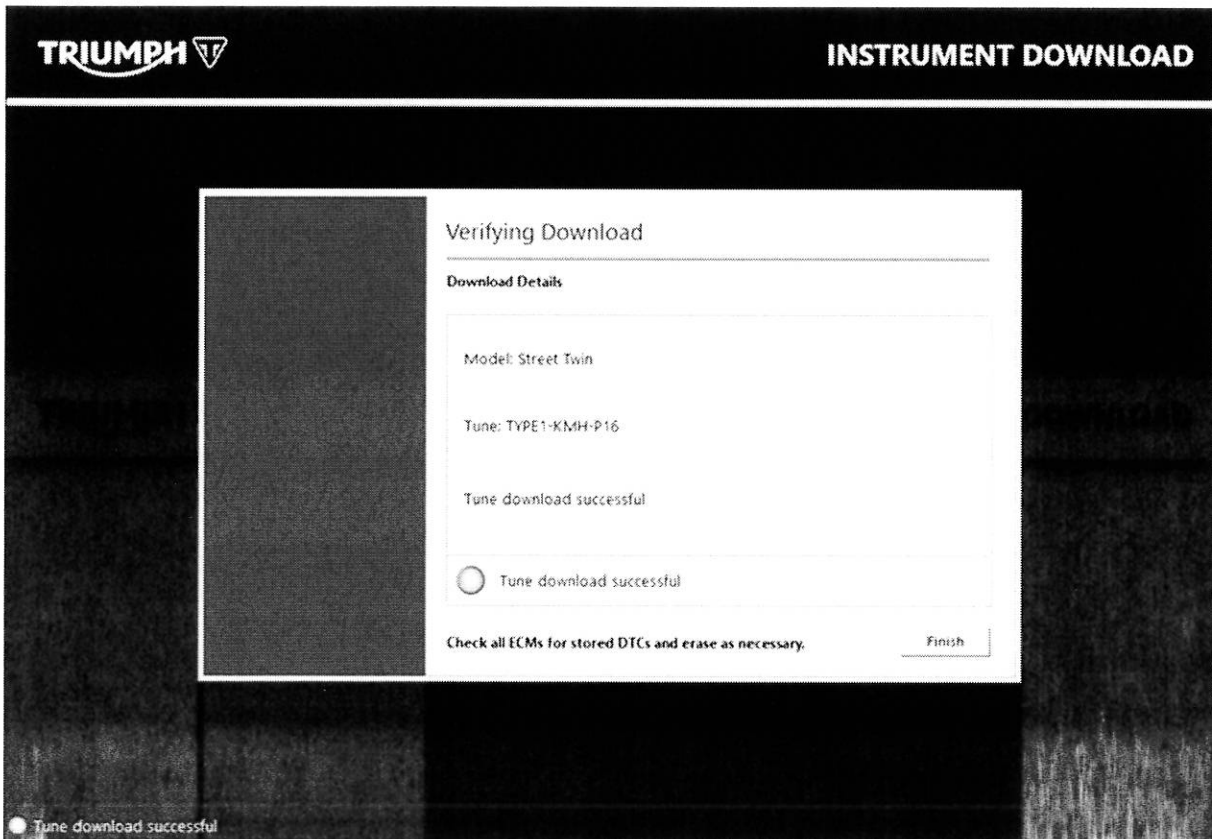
TRIUMPH

INSTRUMENT DOWNLOAD

Verifying Download

Download Details

Model: Street Twin

Tune: TYPE1-KMH-P16

Tune download successful

Tune download successful

Check all ECMs for stored DTCs and erase as necessary.

Finish

Tune download successful